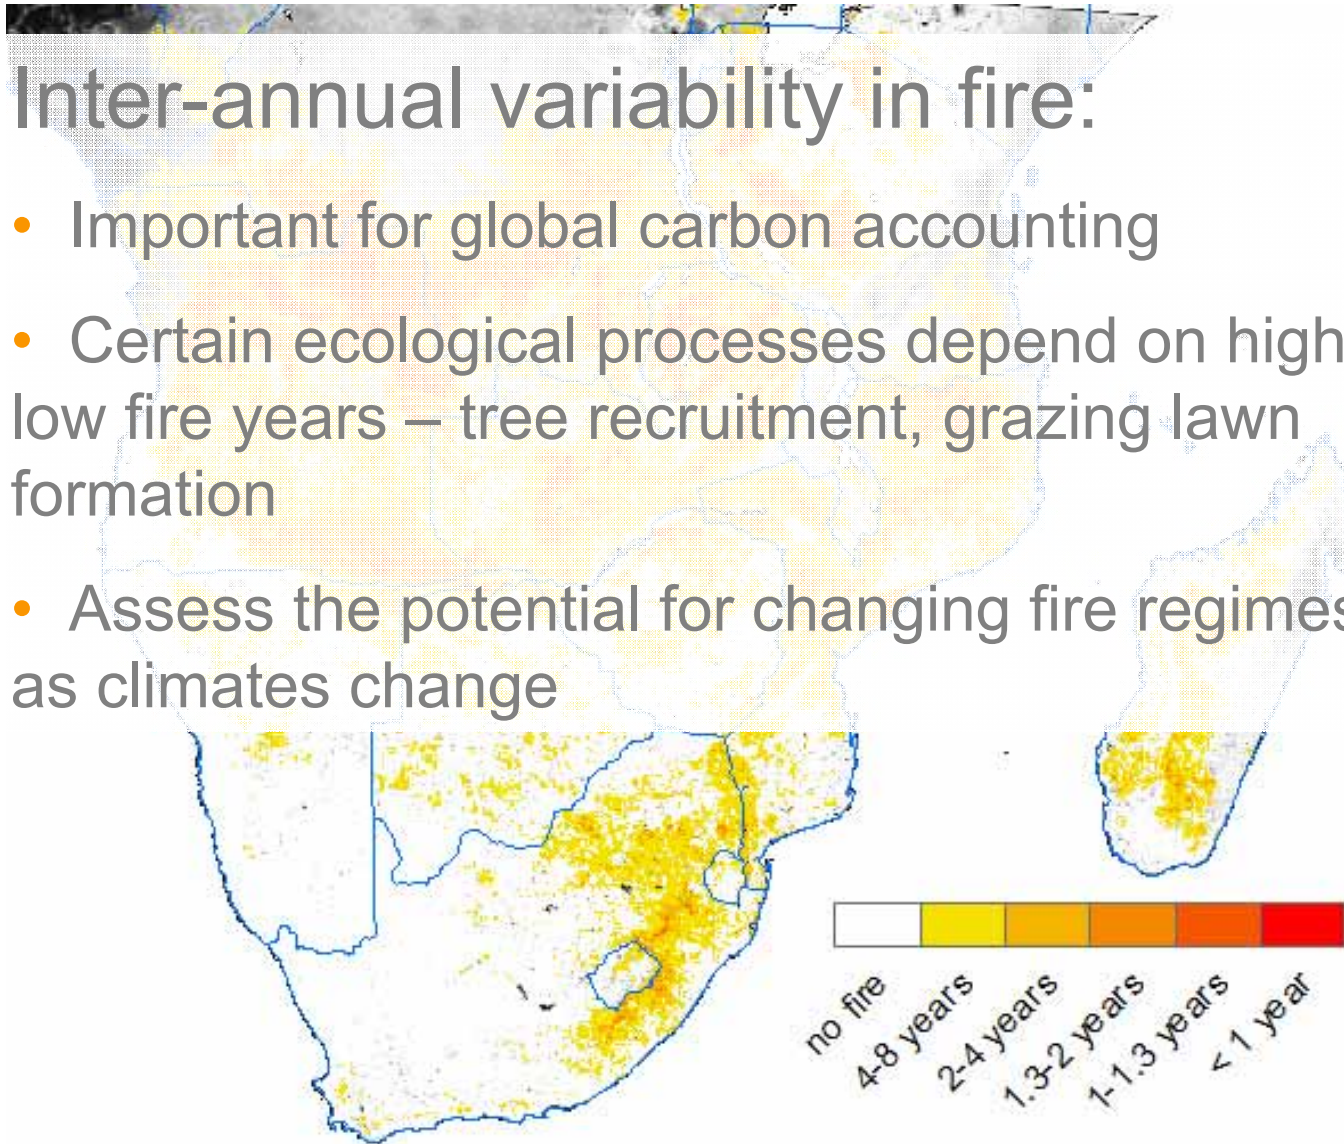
Inter-annual variability in fire:

• Important for global carbon accounting

• Certain ecological processes depend on high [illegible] low fire years – tree recruitment, grazing lawn formation

• Assess the potential for changing fire regimes as climates change

no fire
4-8 years
2-4 years
1.3-2 years
1-1.3 years
< 1 year